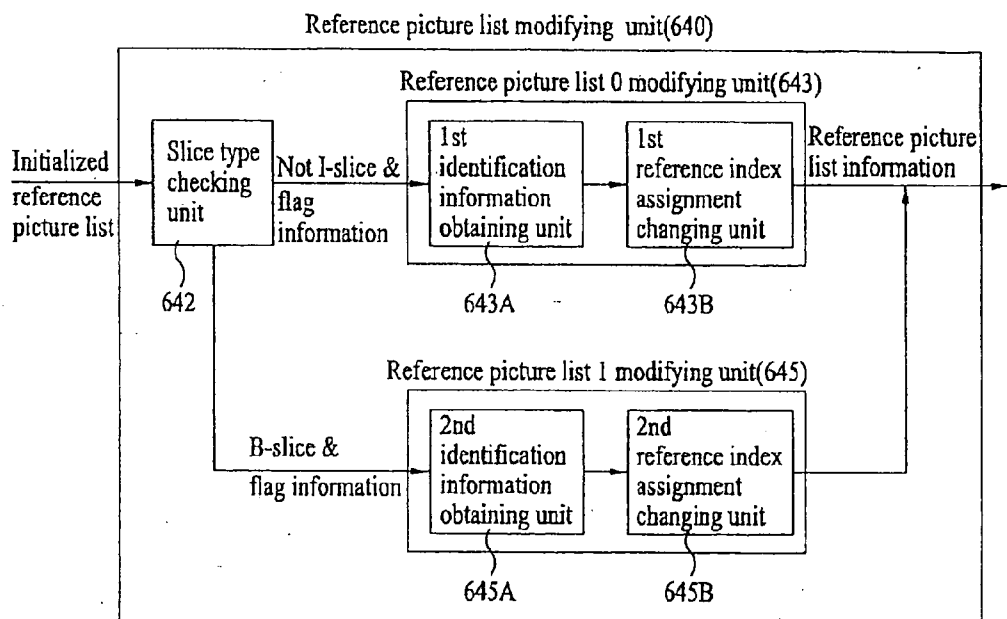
Reference picture list modifying unit(640)

Initialized reference picture list

Slice type checking unit

642

Not I-slice & flag information

Reference picture list 0 modifying unit(643)

1st identification information obtaining unit

643A

1st reference index assignment changing unit

643B

Reference picture list information

B-slice & flag information

Reference picture list 1 modifying unit(645)

2nd identification information obtaining unit

645A

2nd reference index assignment changing unit

645B